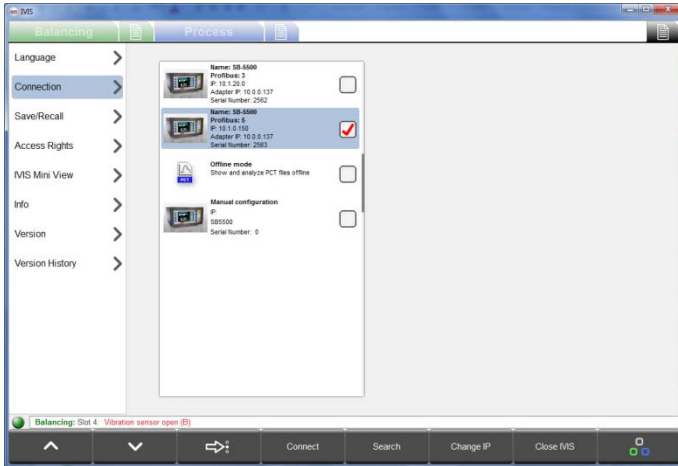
IMS

Balancing

Process

Language

Connection

Save/Recall

Access Rights

IMS Mini View

Info

Version

Version History

Name: SB-5500
Profibus: 3
IP: 10.1.20.0
Adapter IP: 10.0.0.137
Serial Number: 2562

Name: SB-5500
Profibus: 5
IP: 10.1.0.150
Adapter IP: 10.0.0.137
Serial Number: 2563

Offline mode
Show and analyze PCT files offline

PCT

Manual configuration
IP:
SB5500
Serial Number: 0

Balancing: Slot 4: Vibration sensor open (B)

Connect

Search

Change IP

Close IMS